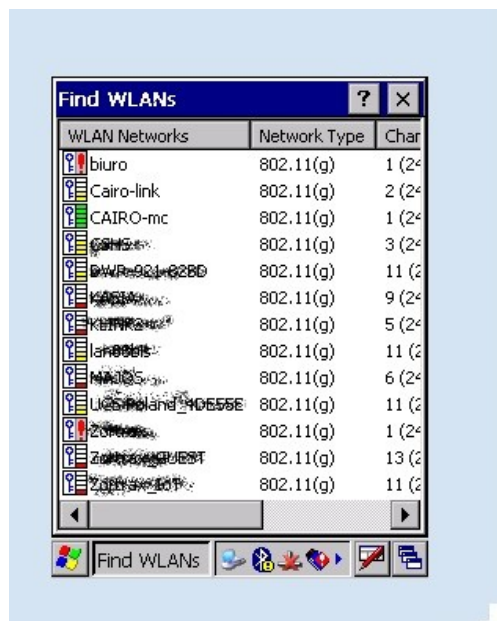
Find WLANs ? ×

| WLAN Networks | Network Type | Char |
|---|---|---|
| biuro | 802.11(g) | 1 (2 |
| Cairo-link | 802.11(g) | 2 (2 |
| CAIRO-mc | 802.11(g) | 1 (2 |
| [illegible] | 802.11(g) | 3 (2 |
| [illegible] | 802.11(g) | 11 (2 |
| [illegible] | 802.11(g) | 9 (2 |
| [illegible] | 802.11(g) | 5 (2 |
| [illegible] | 802.11(g) | 11 (2 |
| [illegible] | 802.11(g) | 6 (2 |
| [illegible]Poland_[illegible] | 802.11(g) | 11 (2 |
| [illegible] | 802.11(g) | 1 (2 |
| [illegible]GUEST | 802.11(g) | 13 (2 |
| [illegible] | 802.11(g) | 11 (2 |

Find WLANs